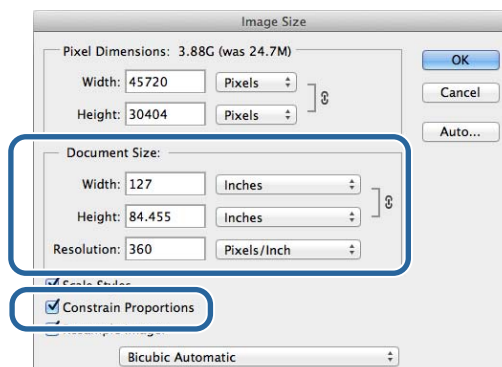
Image Size

Pixel Dimensions: 3.88G (was 24.7M)

Width: 45720 Pixels

Height: 30404 Pixels

OK

Cancel

Auto...

Document Size:

Width: 127 Inches

Height: 84.455 Inches

Resolution: 360 Pixels/Inch

Scale Styles

Constrain Proportions

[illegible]

Bicubic Automatic